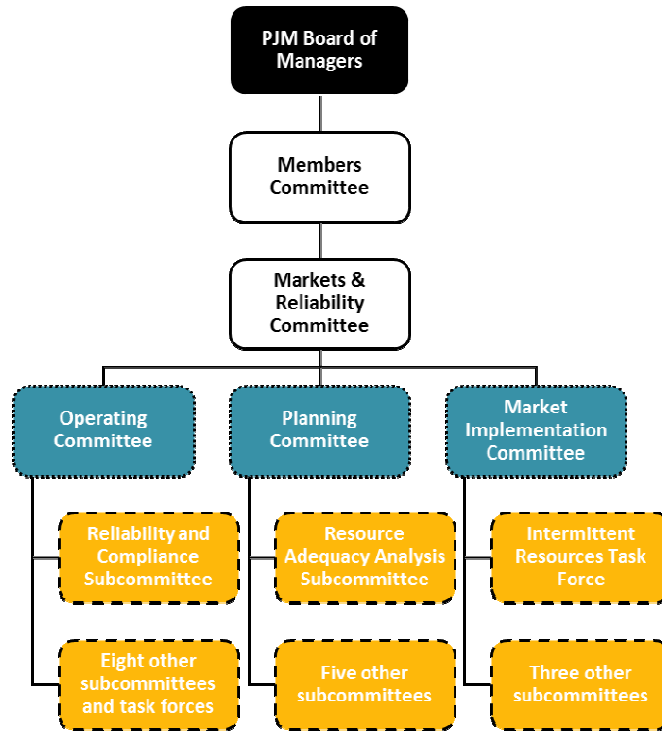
PJM Board of Managers

Members Committee

Markets & Reliability Committee

Operating Committee

Planning Committee

Market Implementation Committee

Reliability and Compliance Subcommittee

Resource Adequacy Analysis Subcommittee

Intermittent Resources Task Force

Eight other subcommittees and task forces

Five other subcommittees

Three other subcommittees